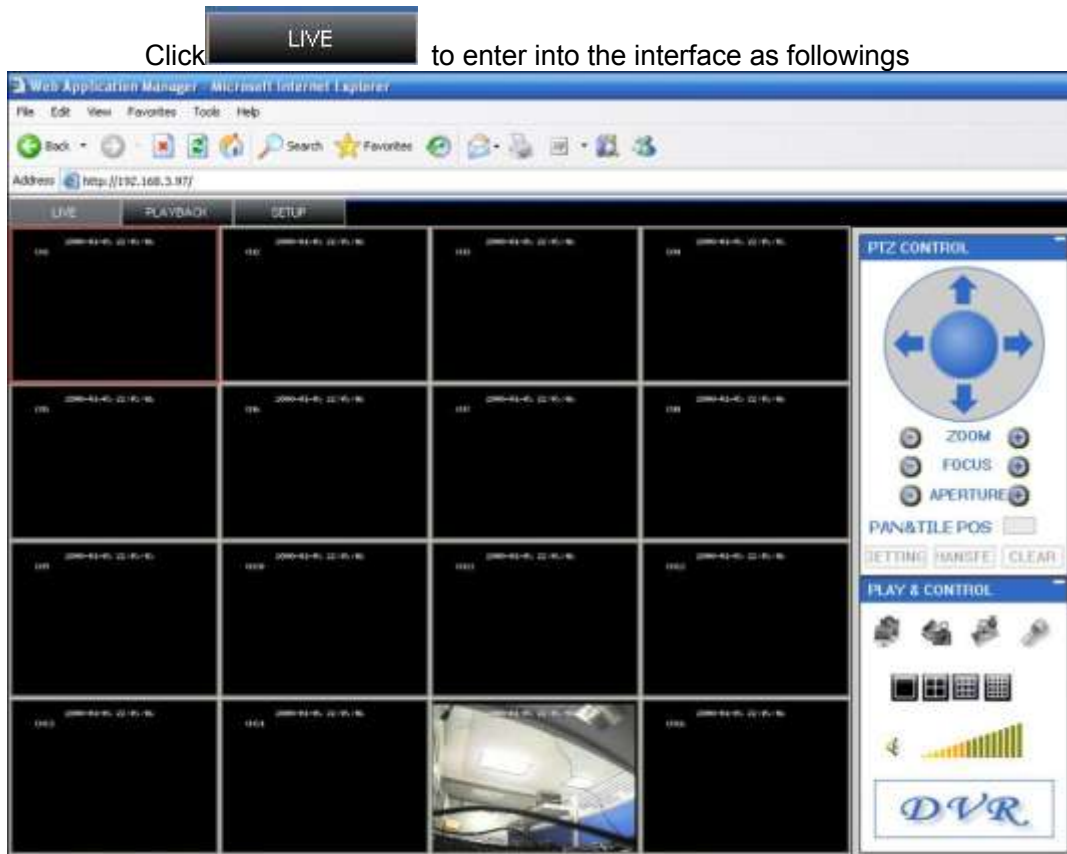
Click LIVE to enter into the interface as followings

Web Application Manager - Microsoft Internet Explorer

File Edit View Favorites Tools Help

Back Search Favorites

Address http://192.168.3.97/

LIVE PLAYBACK SETUP

PTZ CONTROL

ZOOM
FOCUS
APERTURE

PAN&TILE POS

SETTING HANSFE CLEAR

PLAY & CONTROL

DVR